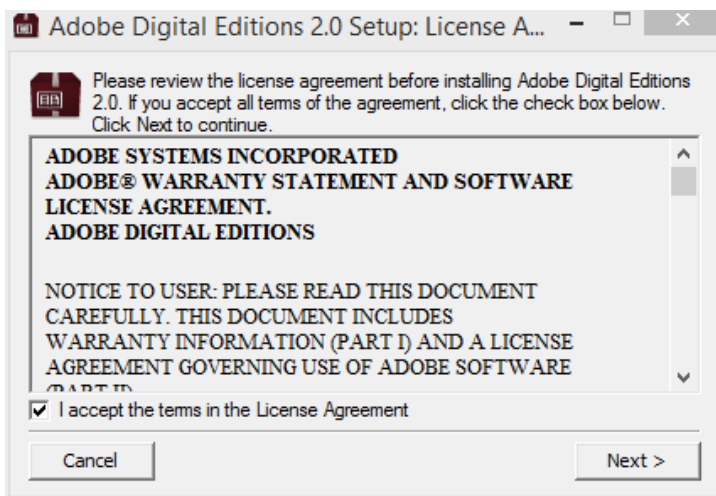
Adobe Digital Editions 2.0 Setup: License A...

Please review the license agreement before installing Adobe Digital Editions 2.0. If you accept all terms of the agreement, click the check box below. Click Next to continue.

ADOBE SYSTEMS INCORPORATED
ADOBE® WARRANTY STATEMENT AND SOFTWARE LICENSE AGREEMENT.
ADOBE DIGITAL EDITIONS

NOTICE TO USER: PLEASE READ THIS DOCUMENT CAREFULLY. THIS DOCUMENT INCLUDES WARRANTY INFORMATION (PART I) AND A LICENSE AGREEMENT GOVERNING USE OF ADOBE SOFTWARE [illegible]

I accept the terms in the License Agreement

Cancel

Next >